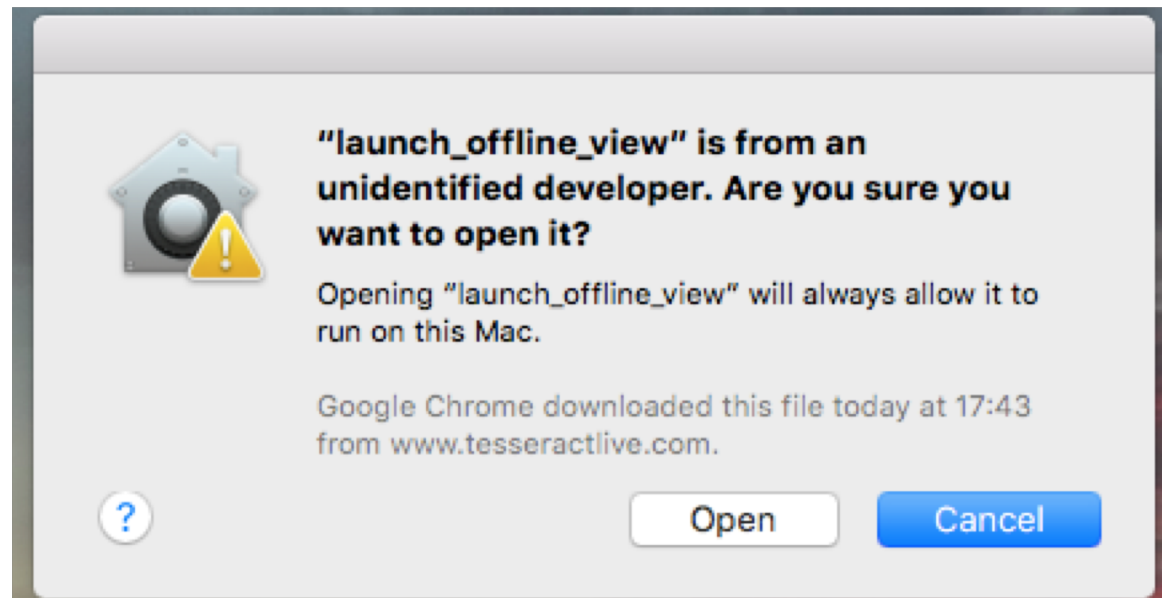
"launch_offline_view" is from an unidentified developer. Are you sure you want to open it?

Opening "launch_offline_view" will always allow it to run on this Mac.

Google Chrome downloaded this file today at 17:43 from www.tesseractlive.com.

?

Open

Cancel